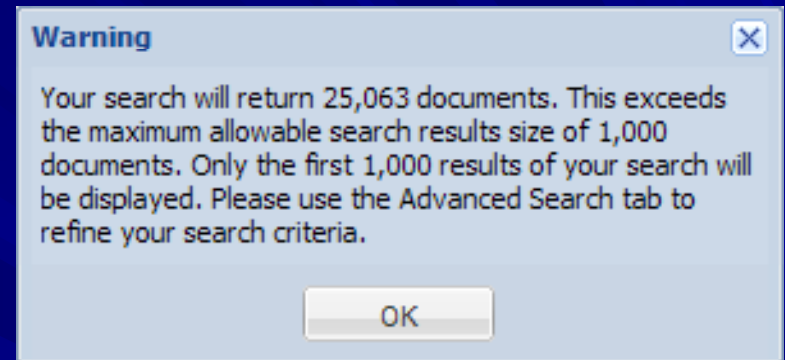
Warning

Your search will return 25,063 documents. This exceeds the maximum allowable search results size of 1,000 documents. Only the first 1,000 results of your search will be displayed. Please use the Advanced Search tab to refine your search criteria.

OK